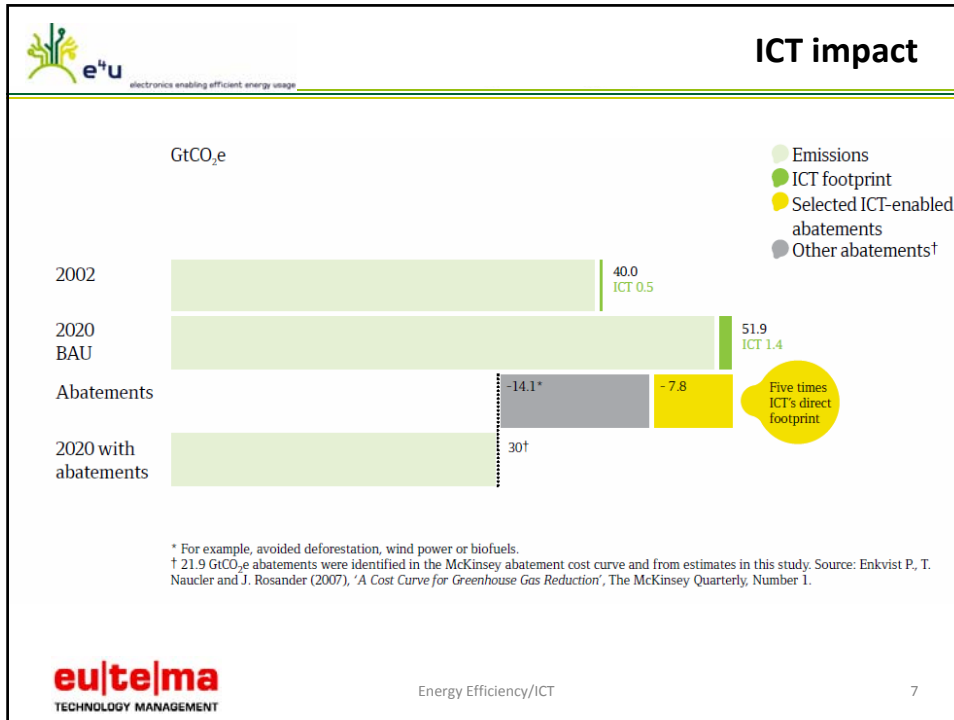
$e^4u$
electronics enabling efficient energy usage

ICT impact

$GtCO_2e$

Emissions
ICT footprint
Selected ICT-enabled abatements
Other abatements†

2002
40.0
ICT 0.5

2020 BAU
51.9
ICT 1.4

Abatements
-14.1*
- 7.8
Five times ICT's direct footprint

2020 with abatements
30†

* For example, avoided deforestation, wind power or biofuels.
† 21.9 $GtCO_2e$ abatements were identified in the McKinsey abatement cost curve and from estimates in this study. Source: Enkvist P., T. Naucler and J. Rosander (2007), 'A Cost Curve for Greenhouse Gas Reduction', The McKinsey Quarterly, Number 1.

eu|te|ma
TECHNOLOGY MANAGEMENT

Energy Efficiency/ICT

7